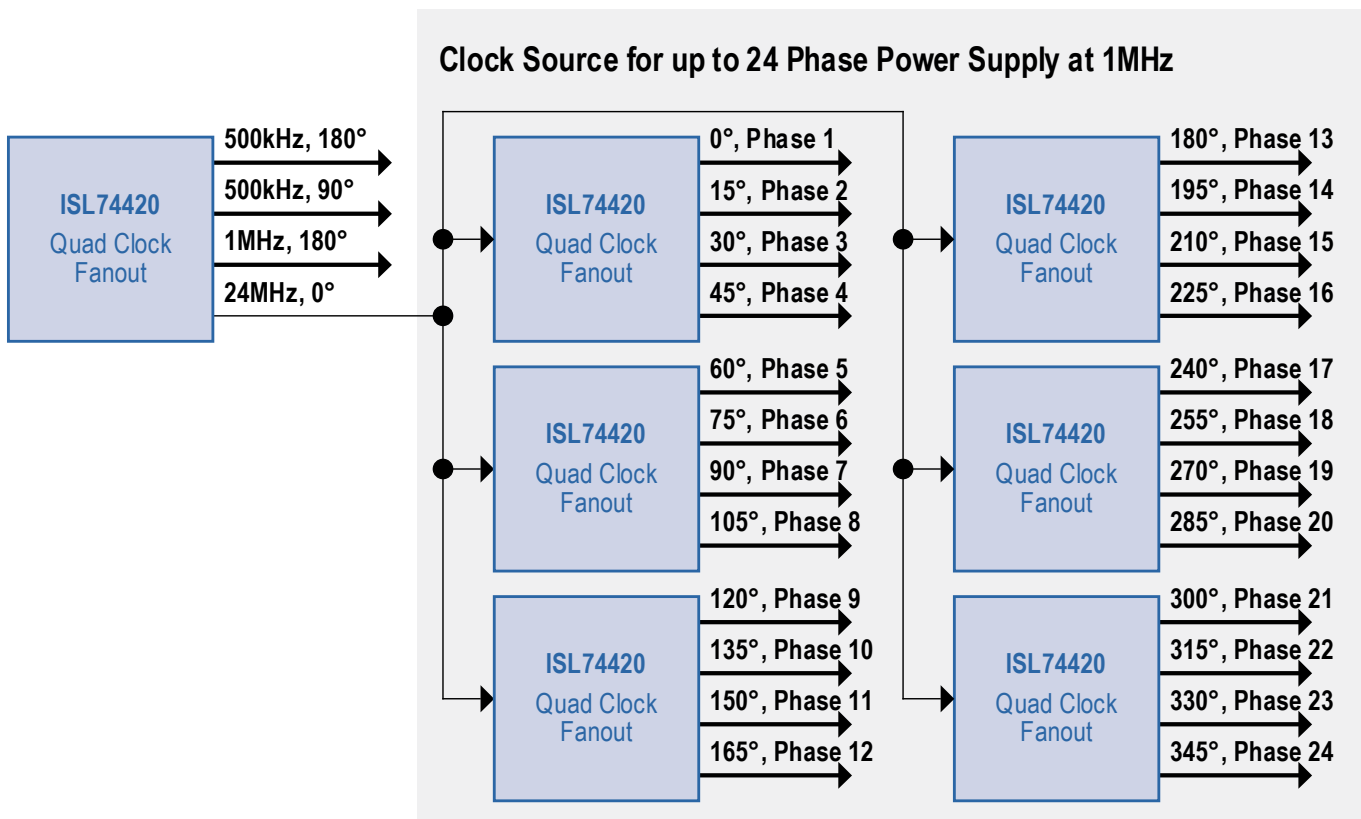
Clock Source for up to 24 Phase Power Supply at 1MHz

ISL74420
Quad Clock Fanout

500kHz, 180°
500kHz, 90°
1MHz, 180°
24MHz, 0°

ISL74420
Quad Clock Fanout

0°, Phase 1
15°, Phase 2
30°, Phase 3
45°, Phase 4

ISL74420
Quad Clock Fanout

60°, Phase 5
75°, Phase 6
90°, Phase 7
105°, Phase 8

ISL74420
Quad Clock Fanout

120°, Phase 9
135°, Phase 10
150°, Phase 11
165°, Phase 12

ISL74420
Quad Clock Fanout

180°, Phase 13
195°, Phase 14
210°, Phase 15
225°, Phase 16

ISL74420
Quad Clock Fanout

240°, Phase 17
255°, Phase 18
270°, Phase 19
285°, Phase 20

ISL74420
Quad Clock Fanout

300°, Phase 21
315°, Phase 22
330°, Phase 23
345°, Phase 24